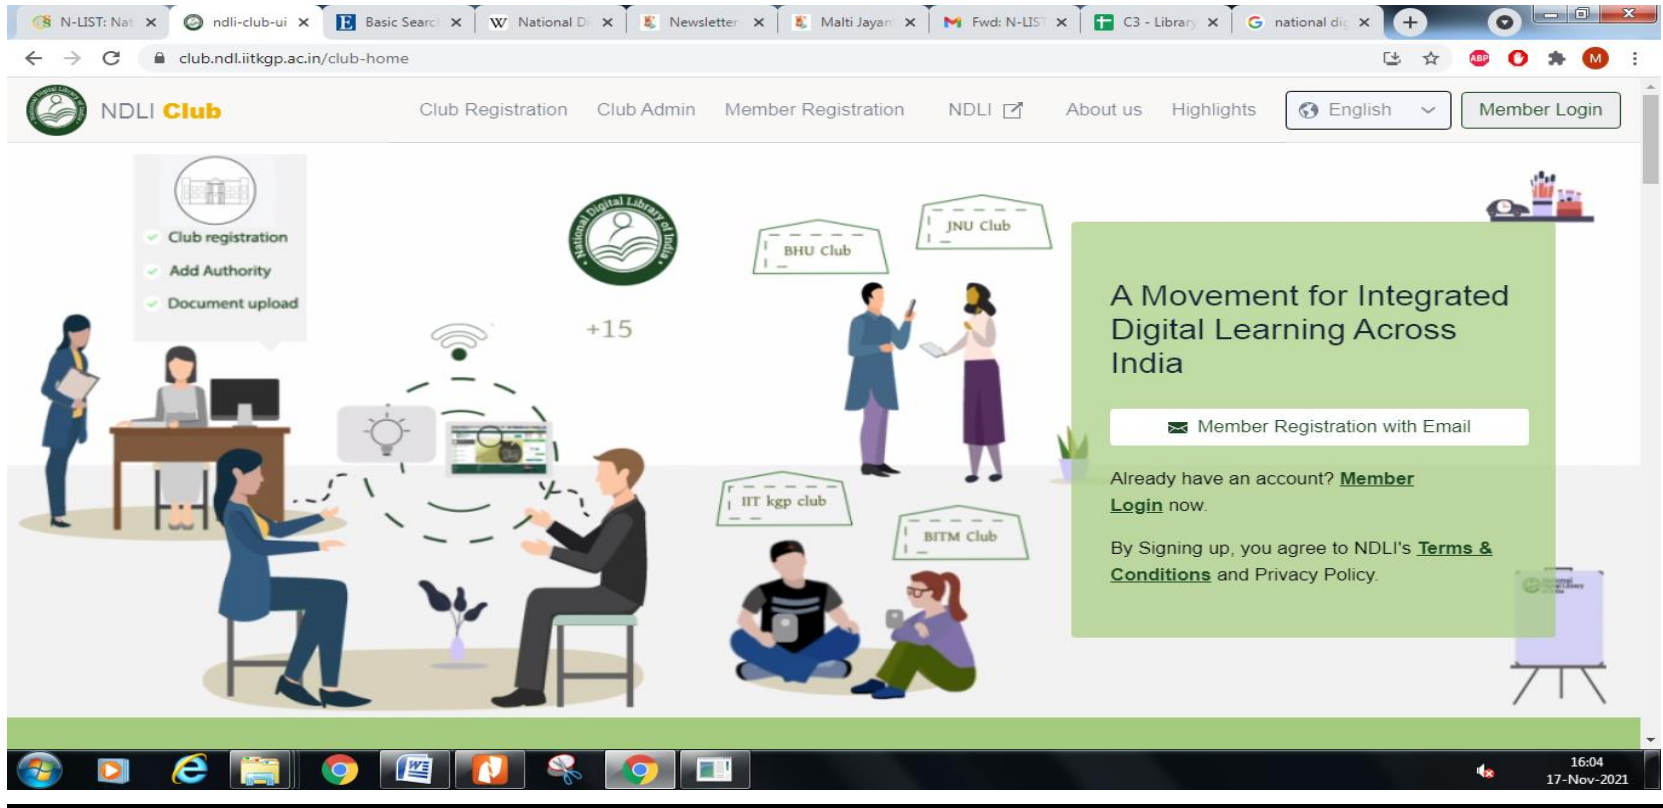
N-LIST: Nat ×
ndli-club-ui ×
Basic Searc ×
National D ×
Newsletter ×
Malti Jayan ×
Fwd: N-LIST ×
C3 - Library ×
national dig ×

club.ndl.iitkgp.ac.in/club-home

NDLI Club
Club Registration
Club Admin
Member Registration
NDLI
About us
Highlights
English
Member Login

Club registration
Add Authority
Document upload

National Digital Library of India

+15

BHU Club
JNU Club
IIT kgp club
BITM Club

A Movement for Integrated Digital Learning Across India

Member Registration with Email

Already have an account? Member Login now.

By Signing up, you agree to NDLI's Terms & Conditions and Privacy Policy.

16:04
17-Nov-2021